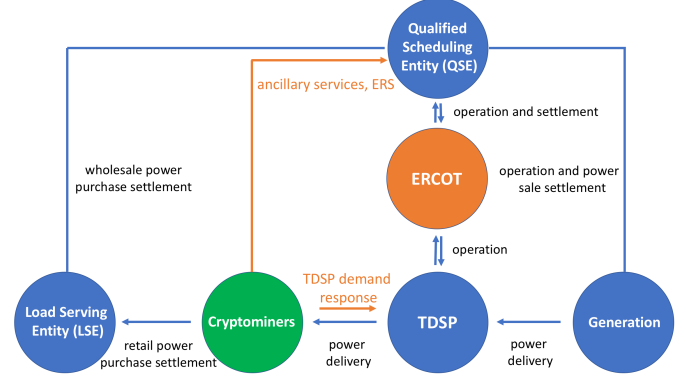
Qualified Scheduling Entity (QSE)

ancillary services, ERS

operation and settlement

wholesale power purchase settlement

ERCOT

operation and power sale settlement

operation

TDSP demand response

Load Serving Entity (LSE)

Cryptominers

TDSP

Generation

retail power purchase settlement

power delivery

power delivery